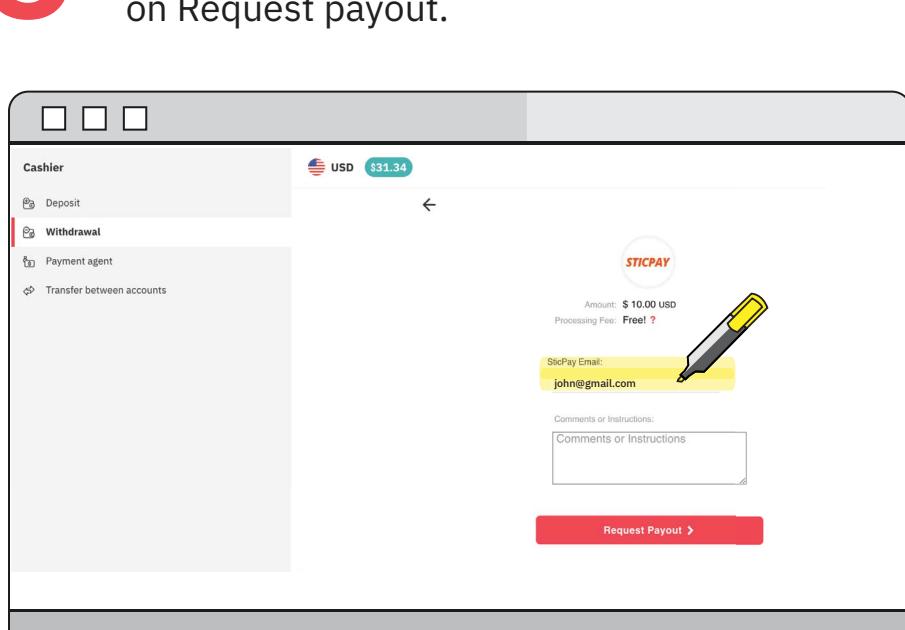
on Request payout.

Cashier

Deposit

Withdrawal

Payment agent

Transfer between accounts

USD $31.34

←

STICPAY

Amount: $ 10.00 USD

Processing Fee: Free! ?

SticPay Email:

john@gmail.com

Comments or Instructions:

Comments or Instructions

Request Payout ›